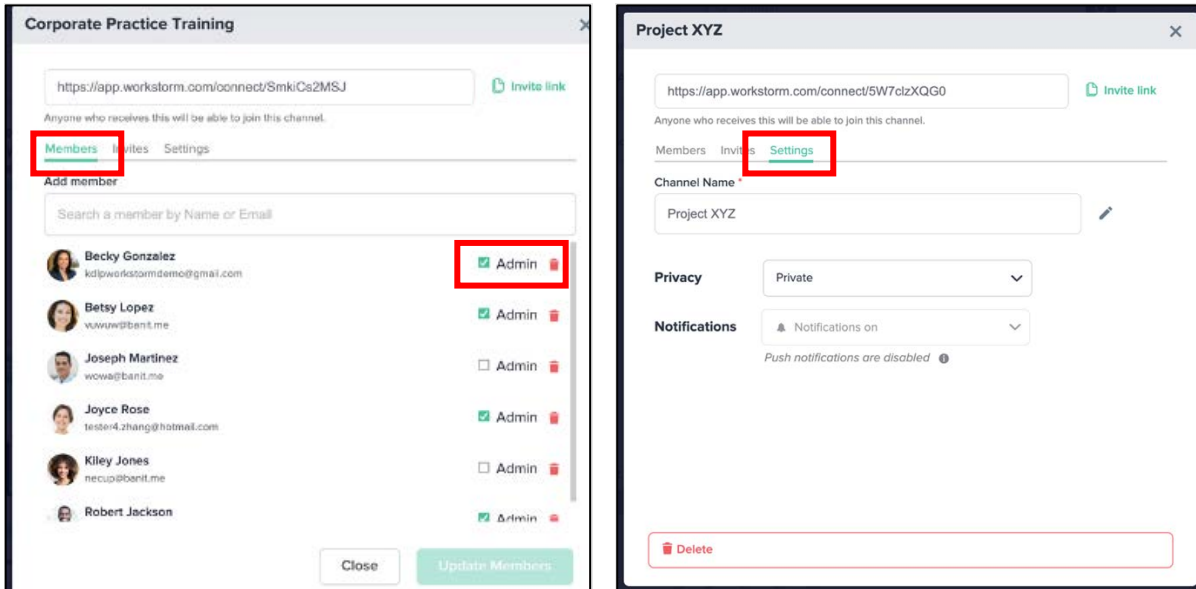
Corporate Practice Training

https://app.workstorm.com/connect/SmkiCs2MSJ

Invite link

Anyone who receives this will be able to join this channel.

Members Invites Settings

Add member

Search a member by Name or Email

Becky Gonzalez
kdlpworkstormdemo@gmail.com
Admin

Betsy Lopez
vuwuw@banit.me
Admin

Joseph Martinez
wowa@banit.me
Admin

Joyce Rose
tester4.zhang@hotmail.com
Admin

Kiley Jones
necup@banit.me
Admin

Robert Jackson
Admin

Close

Update Members

Project XYZ

https://app.workstorm.com/connect/5W7clzXQG0

Invite link

Anyone who receives this will be able to join this channel.

Members Invites Settings

Channel Name *

Project XYZ

Privacy
Private

Notifications
Notifications on

Push notifications are disabled

Delete